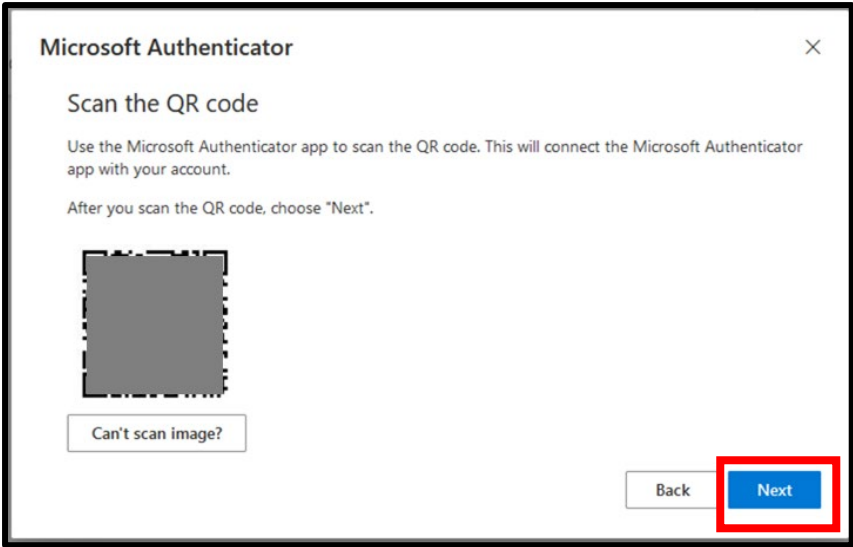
Microsoft Authenticator

×

Scan the QR code

Use the Microsoft Authenticator app to scan the QR code. This will connect the Microsoft Authenticator app with your account.

After you scan the QR code, choose "Next".

Can't scan image?

Back

Next